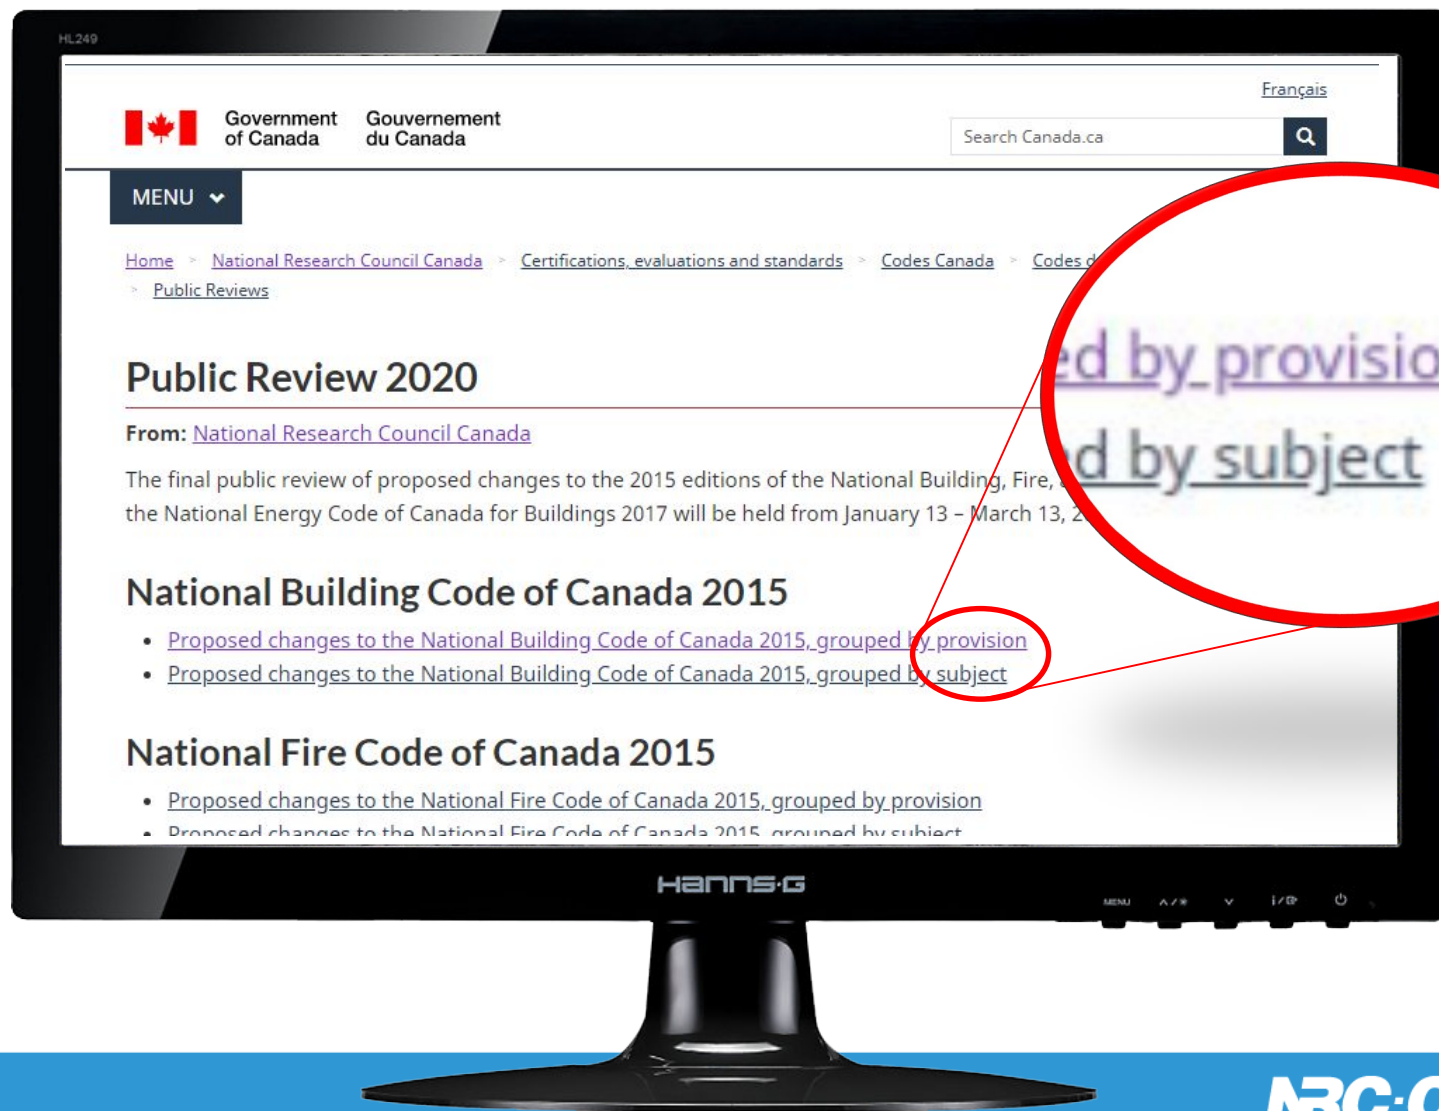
HL249

Français

Government of Canada Gouvernement du Canada

Search Canada.ca

MENU

Home > National Research Council Canada > Certifications, evaluations and standards > Codes Canada > Codes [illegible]
> Public Reviews

Public Review 2020

From: National Research Council Canada

The final public review of proposed changes to the 2015 editions of the National Building, Fire, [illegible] the National Energy Code of Canada for Buildings 2017 will be held from January 13 – March 13, 2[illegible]

ed by provisio
d by subject

National Building Code of Canada 2015

- Proposed changes to the National Building Code of Canada 2015, grouped by provision
- Proposed changes to the National Building Code of Canada 2015, grouped by subject

National Fire Code of Canada 2015

- Proposed changes to the National Fire Code of Canada 2015, grouped by provision
- Proposed changes to the National Fire Code of Canada 2015, grouped by subject

HANNS·G

MENU

NRC·C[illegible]